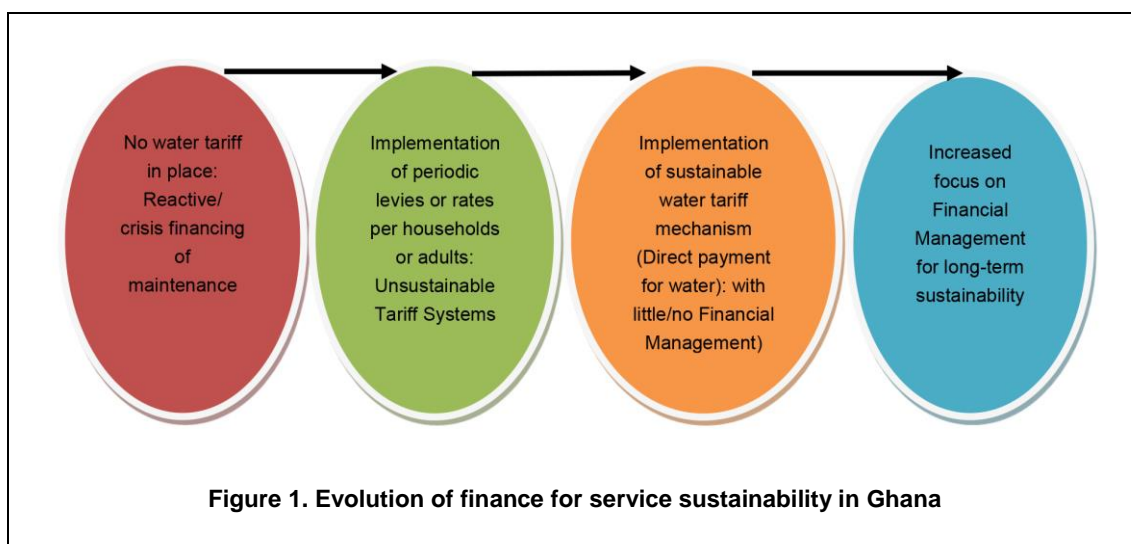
No water tariff in place: Reactive/ crisis financing of maintenance

Implementation of periodic levies or rates per households or adults: Unsustainable Tariff Systems

Implementation of sustainable water tariff mechanism (Direct payment for water): with little/no Financial Management)

Increased focus on Financial Management for long-term sustainability

Figure 1. Evolution of finance for service sustainability in Ghana